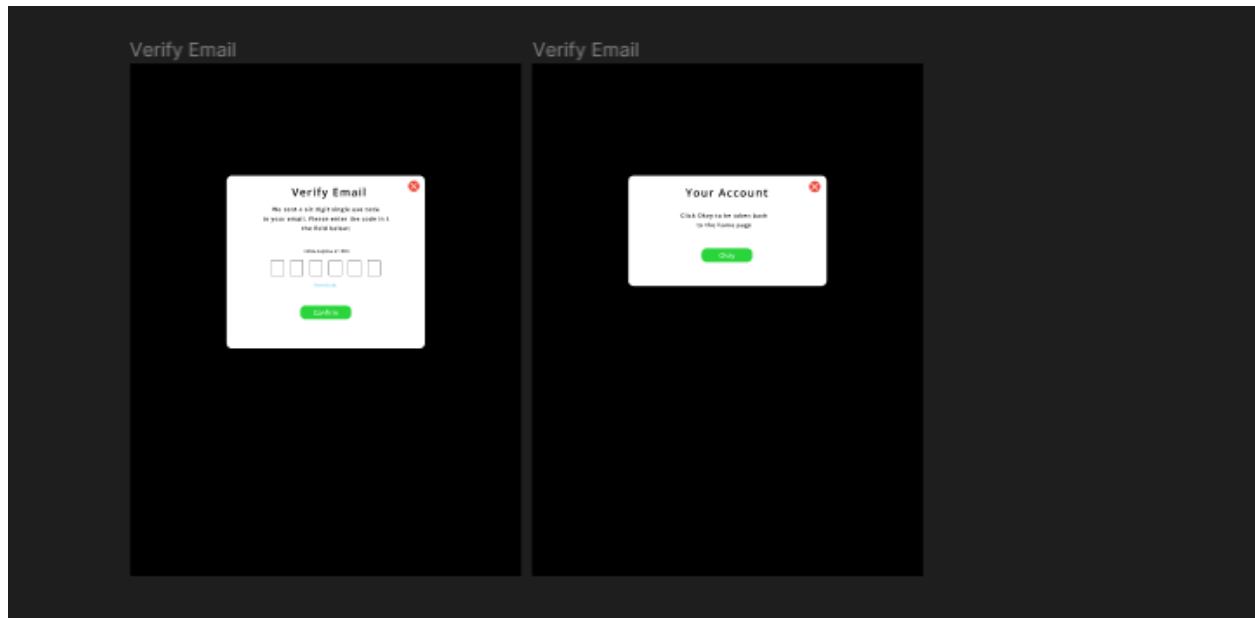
Verify Email

Verify Email

We sent a six digit single use code to your email. Please enter the code in the field below:

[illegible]

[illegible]

Confirm

Verify Email

Your Account

Click Okay to be taken back to the home page

Okay